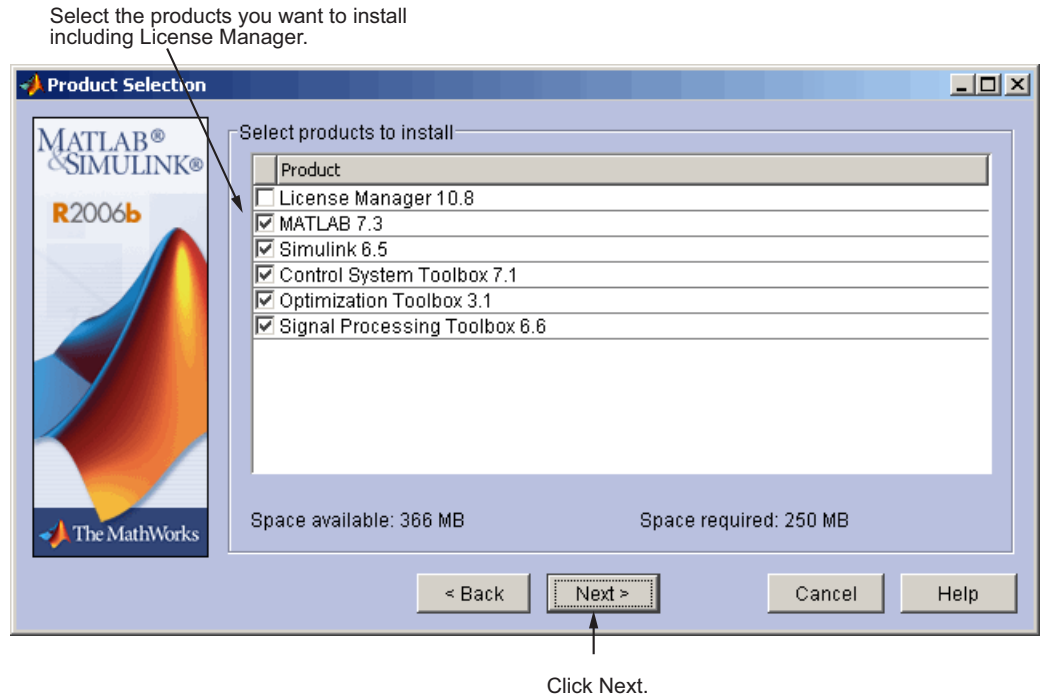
Select the products you want to install including License Manager.

Product Selection

MATLAB®
&SIMULINK®
R2006b

The MathWorks

Select products to install

| | Product |
|---|---|
| ☐ | License Manager 10.8 |
| ☑ | MATLAB 7.3 |
| ☑ | Simulink 6.5 |
| ☑ | Control System Toolbox 7.1 |
| ☑ | Optimization Toolbox 3.1 |
| ☑ | Signal Processing Toolbox 6.6 |

Space available: 366 MB

Space required: 250 MB

< Back

Next >

Cancel

Help

Click Next.